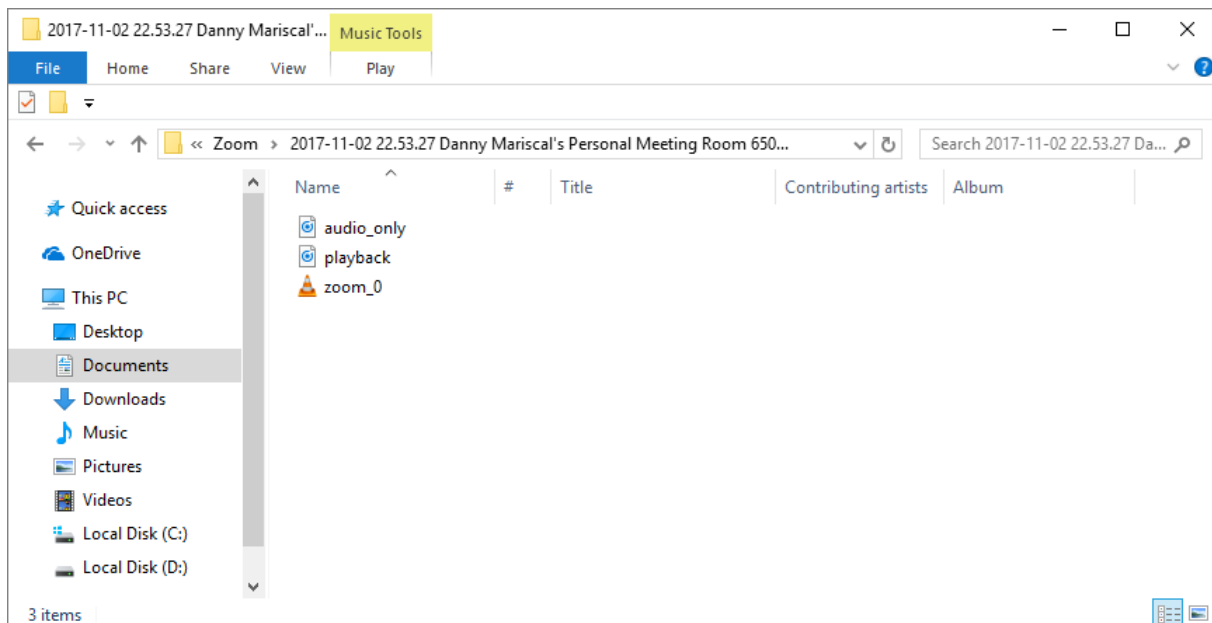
2017-11-02 22.53.27 Danny Mariscal'... Music Tools

File Home Share View Play

« Zoom > 2017-11-02 22.53.27 Danny Mariscal's Personal Meeting Room 650...

Search 2017-11-02 22.53.27 Da...

Quick access
OneDrive
This PC
Desktop
Documents
Downloads
Music
Pictures
Videos
Local Disk (C:)
Local Disk (D:)

| Name | # | Title | Contributing artists | Album |
|---|---|---|---|---|
| audio_only | | | | |
| playback | | | | |
| zoom_0 | | | | |

3 items